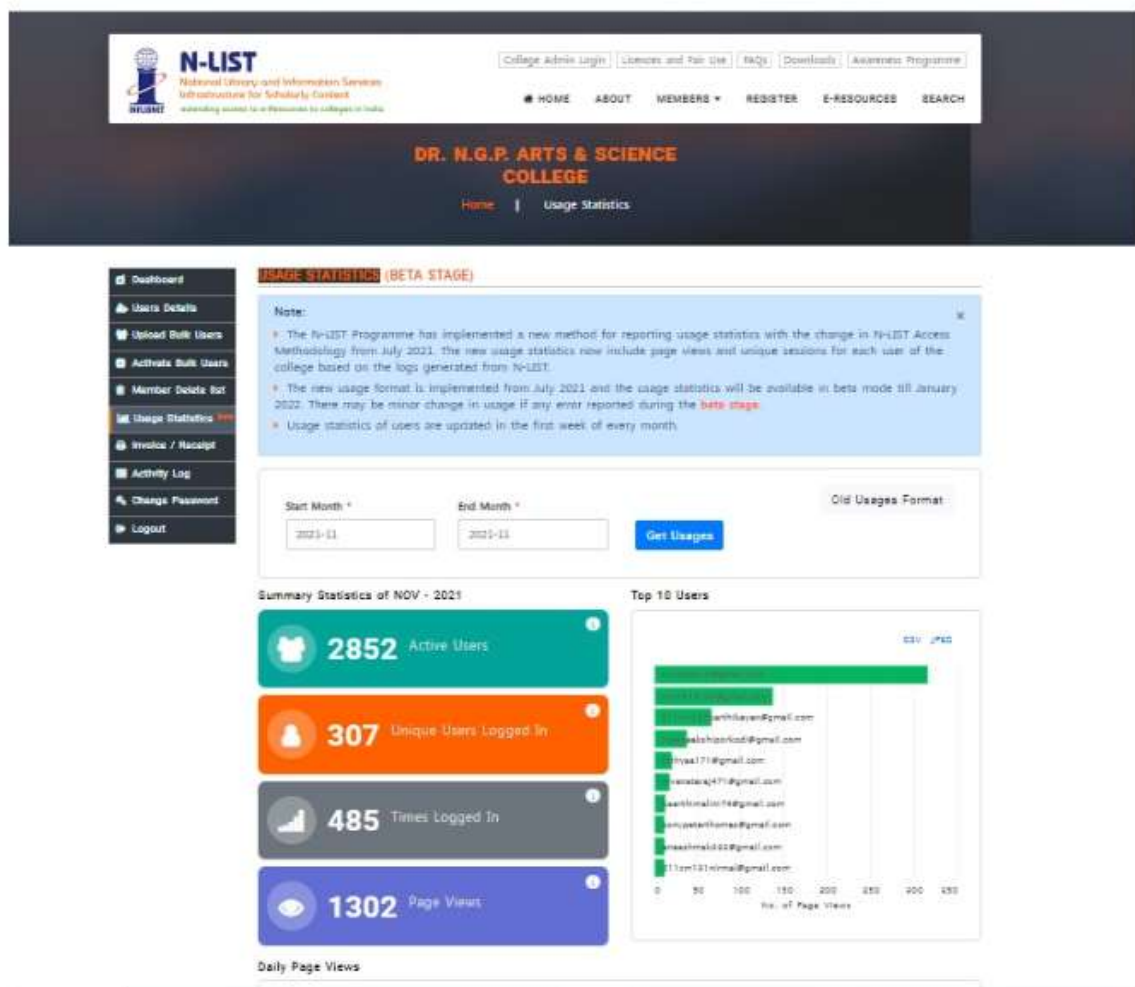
N-LIST
National Library and Information Services Infrastructure for Scholarly Content
INFLIBNET
extending access to e-Resources to colleges in India

College Admin Login | Licenses and Fair Use | FAQs | Downloads | Awareness Programme

HOME ABOUT MEMBERS ▾ REGISTER E-RESOURCES SEARCH

DR. N.G.P. ARTS & SCIENCE COLLEGE

Home | Usage Statistics

Dashboard
Users Details
Upload Bulk Users
Activate Bulk Users
Member Delete list
Usage Statistics
Invoice / Receipt
Activity Log
Change Password
Logout

USAGE STATISTICS (BETA STAGE)

Note:
× 
• The N-LIST Programme has implemented a new method for reporting usage statistics with the change in N-LIST Access Methodology from July 2021. The new usage statistics now include page views and unique sessions for each user of the college based on the logs generated from N-LIST.
• The new usage format is implemented from July 2021 and the usage statistics will be available in beta mode till January 2022. There may be minor change in usage if any error reported during the beta stage.
• Usage statistics of users are updated in the first week of every month.

Start Month * End Month *
2021-11 2021-11
Get Usages
Old Usages Format

Summary Statistics of NOV - 2021

2852 Active Users
307 Unique Users Logged In
485 Times Logged In
1302 Page Views

Top 10 Users
CSV JPEG
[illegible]
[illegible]
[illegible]arthikeyan@gmail.com
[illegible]akshiporkodi@gmail.com
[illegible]hyaa171@gmail.com
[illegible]vasaraj471@gmail.com
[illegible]aarthimalini74@gmail.com
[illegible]sonyjpeterthomas@gmail.com
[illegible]aashmald@gmail.com
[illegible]711cm131nirmal@gmail.com
0 50 100 150 200 250 300 350
No. of Page Views

Daily Page Views